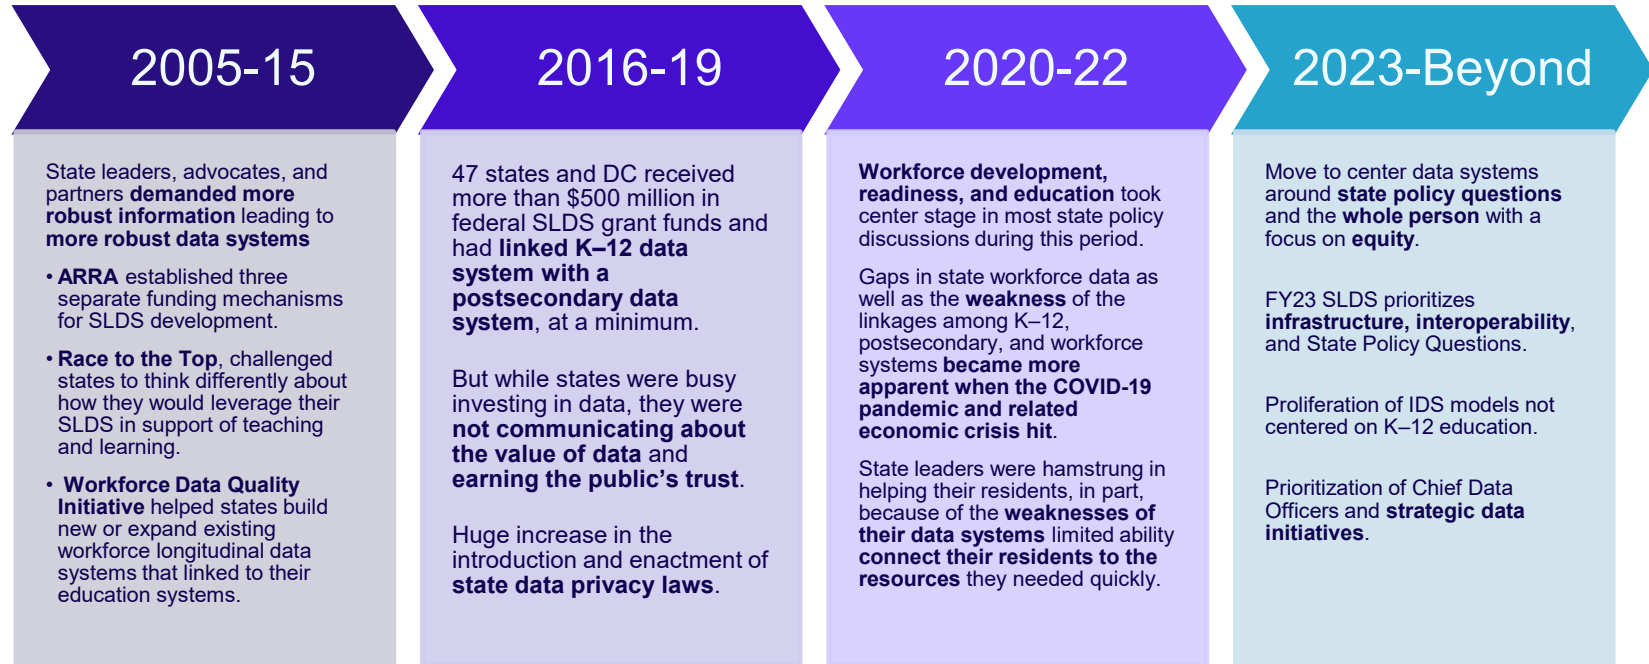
2005-15

State leaders, advocates, and partners demanded more robust information leading to more robust data systems

• ARRA established three separate funding mechanisms for SLDS development.

• Race to the Top, challenged states to think differently about how they would leverage their SLDS in support of teaching and learning.

• Workforce Data Quality Initiative helped states build new or expand existing workforce longitudinal data systems that linked to their education systems.

2016-19

47 states and DC received more than $500 million in federal SLDS grant funds and had linked K–12 data system with a postsecondary data system, at a minimum.

But while states were busy investing in data, they were not communicating about the value of data and earning the public's trust.

Huge increase in the introduction and enactment of state data privacy laws.

2020-22

Workforce development, readiness, and education took center stage in most state policy discussions during this period.

Gaps in state workforce data as well as the weakness of the linkages among K–12, postsecondary, and workforce systems became more apparent when the COVID-19 pandemic and related economic crisis hit.

State leaders were hamstrung in helping their residents, in part, because of the weaknesses of their data systems limited ability connect their residents to the resources they needed quickly.

2023-Beyond

Move to center data systems around state policy questions and the whole person with a focus on equity.

FY23 SLDS prioritizes infrastructure, interoperability, and State Policy Questions.

Proliferation of IDS models not centered on K–12 education.

Prioritization of Chief Data Officers and strategic data initiatives.